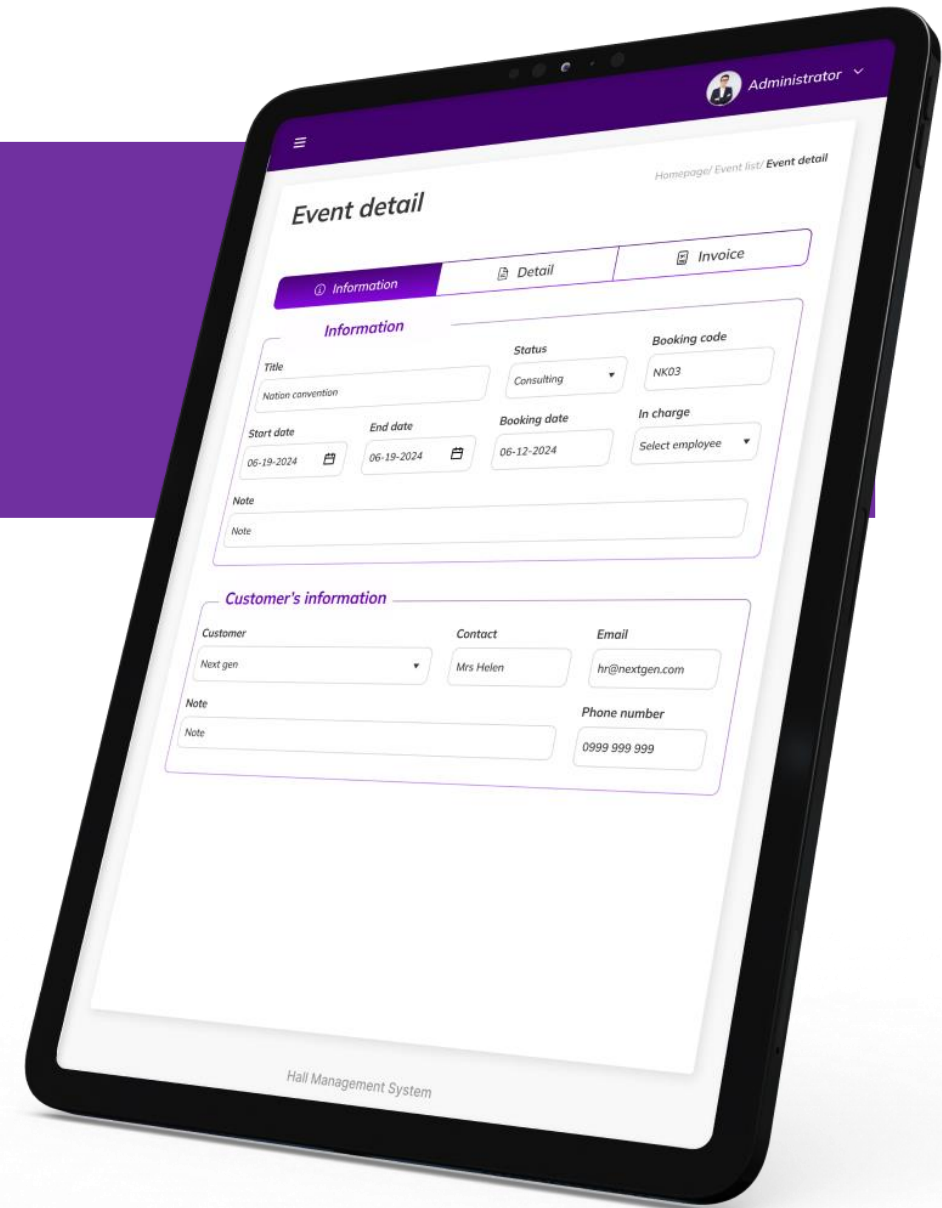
Administrator

Homepage/ Event list/ Event detail

Event detail

Information

Detail

Invoice

Information

Title

Nation convention

Status

Consulting

Booking code

NK03

Start date

06-19-2024

End date

06-19-2024

Booking date

06-12-2024

In charge

Select employee

Note

Note

Customer's information

Customer

Next gen

Contact

Mrs Helen

Email

hr@nextgen.com

Note

Note

Phone number

0999 999 999

Hall Management System